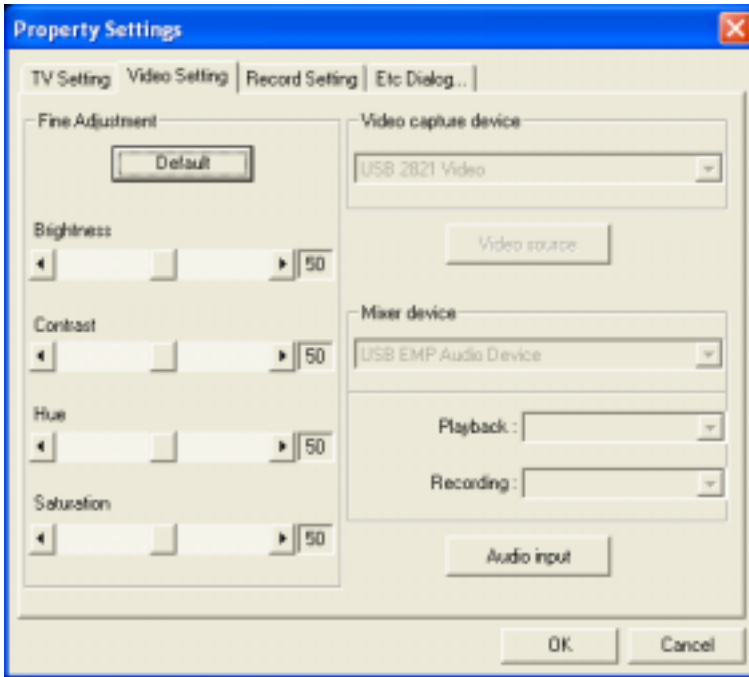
Property Settings

TV Setting | Video Setting | Record Setting | Etc Dialog...

Fine Adjustment

Default

Brightness

50

Contrast

50

Hue

50

Saturation

50

Video capture device

USB 2821 Video

Video source

Mixer device

USB EMP Audio Device

Playback :

Recording :

Audio input

OK

Cancel